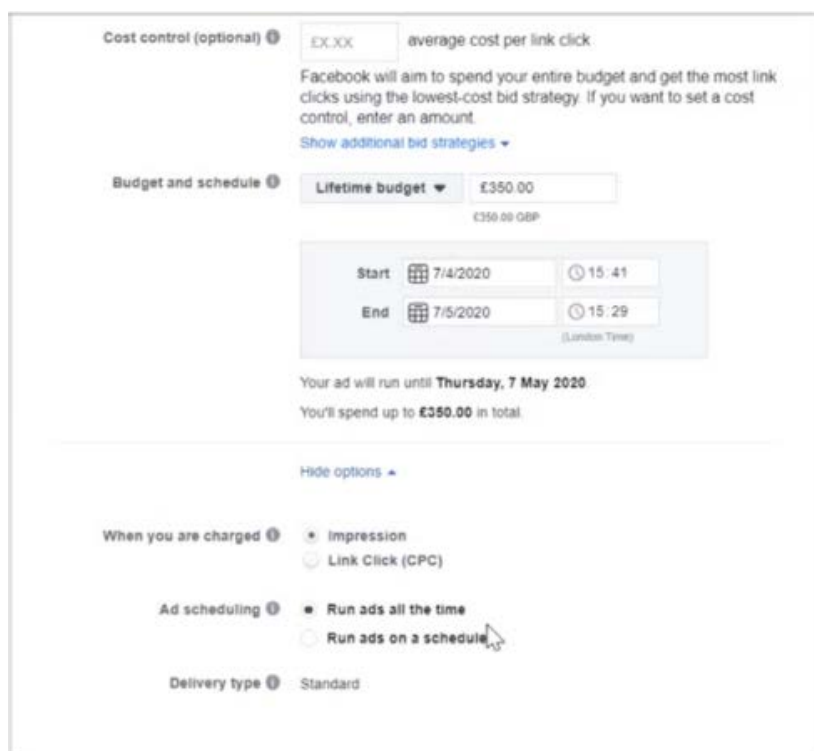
Cost control (optional)

£X.XX

average cost per link click

Facebook will aim to spend your entire budget and get the most link clicks using the lowest-cost bid strategy. If you want to set a cost control, enter an amount.

Show additional bid strategies

Budget and schedule

Lifetime budget

£350.00

£350.00 GBP

Start 7/4/2020 15:41

End 7/5/2020 15:29

(London Time)

Your ad will run until **Thursday, 7 May 2020**.

You'll spend up to **£350.00** in total.

Hide options

When you are charged

Impression

Link Click (CPC)

Ad scheduling

Run ads all the time

Run ads on a schedule

Delivery type

Standard